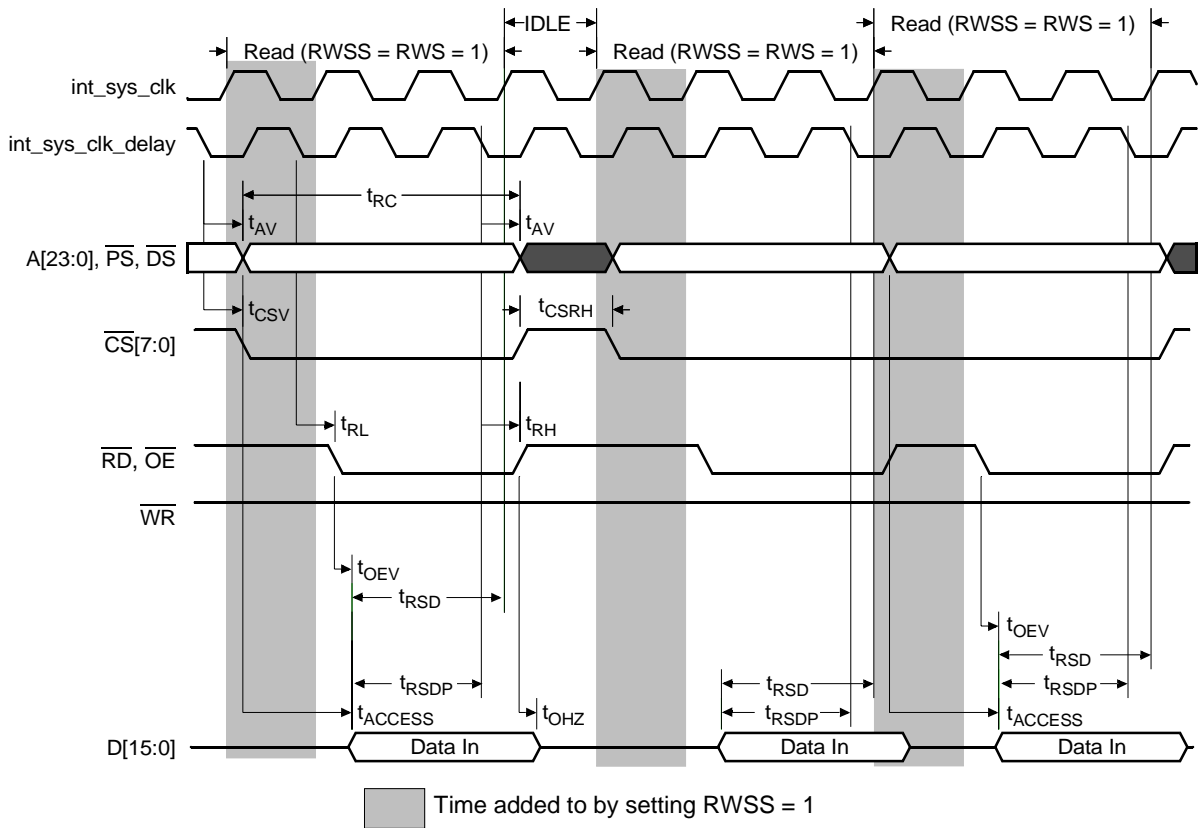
IDLE

Read (RWSS = RWS = 1)

Read (RWSS = RWS = 1)

Read (RWSS = RWS = 1)

int_sys_clk

int_sys_clk_delay

$t_{RC}$

$t_{AV}$

$t_{AV}$

A[23:0], $\overline{PS}$, $\overline{DS}$

$t_{CSV}$

$t_{CSRH}$

$\overline{CS}$[7:0]

$t_{RL}$

$t_{RH}$

$\overline{RD}$, $\overline{OE}$

$\overline{WR}$

$t_{OEV}$

$t_{RSD}$

$t_{OEV}$

$t_{RSD}$

$t_{RSDP}$

$t_{RSD}$

$t_{RSDP}$

$t_{RSDP}$

$t_{ACCESS}$

$t_{OHZ}$

$t_{ACCESS}$

D[15:0]

Data In

Data In

Data In

Time added to by setting RWSS = 1